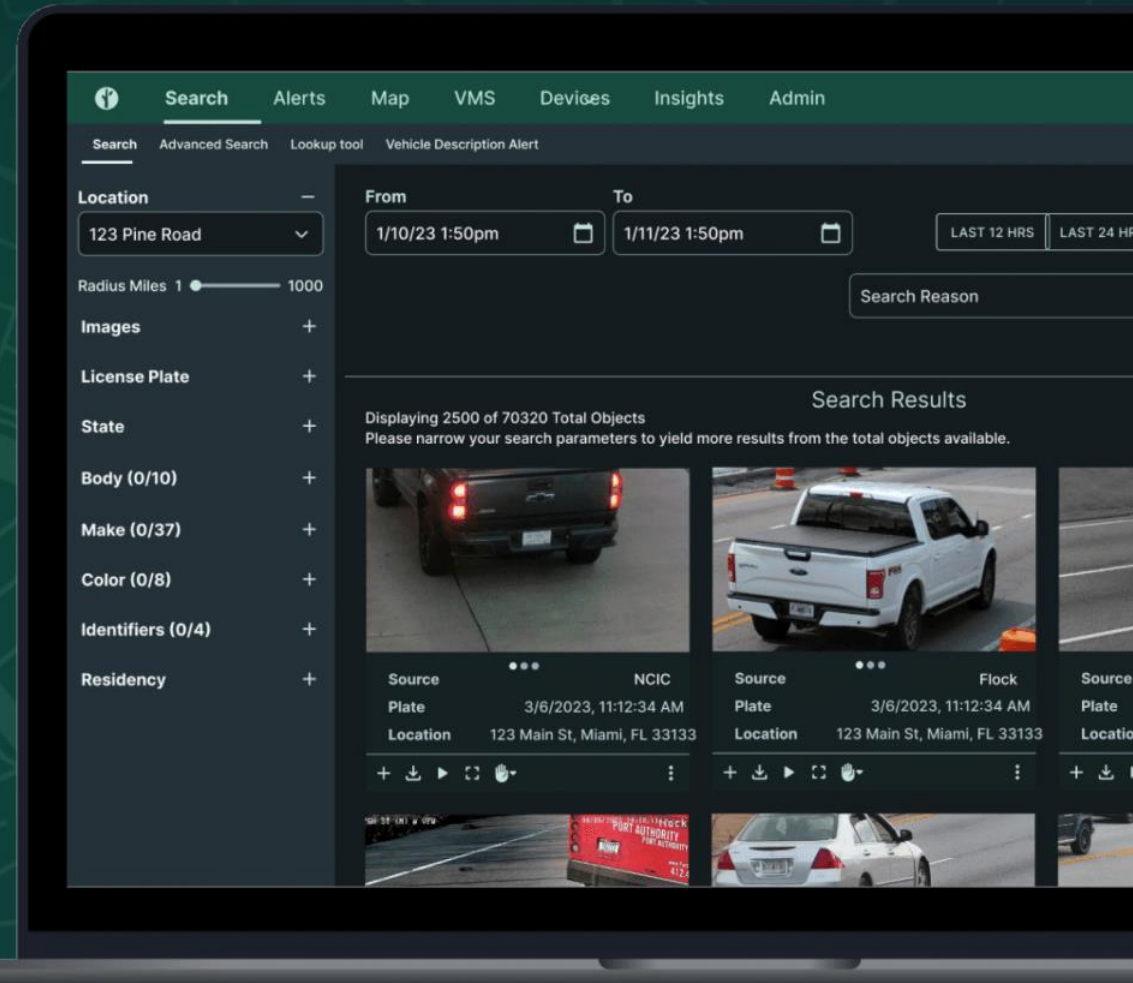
Search Alerts Map VMS Devices Insights Admin

Search Advanced Search Lookup tool Vehicle Description Alert

Location
123 Pine Road

Radius Miles 1 1000

Images +
License Plate +
State +
Body (0/10) +
Make (0/37) +
Color (0/8) +
Identifiers (0/4) +
Residency +

From
1/10/23 1:50pm

To
1/11/23 1:50pm

LAST 12 HRS LAST 24 H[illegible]

Search Reason

Search Results

Displaying 2500 of 70320 Total Objects
Please narrow your search parameters to yield more results from the total objects available.

| Source | NCIC |
|---|---|
| Plate | 3/6/2023, 11:12:34 AM |
| Location | 123 Main St, Miami, FL 33133 |

| Source | Flock |
|---|---|
| Plate | 3/6/2023, 11:12:34 AM |
| Location | 123 Main St, Miami, FL 33133 |

Source
Plate
Locatio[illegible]

PORT AUTHORITY